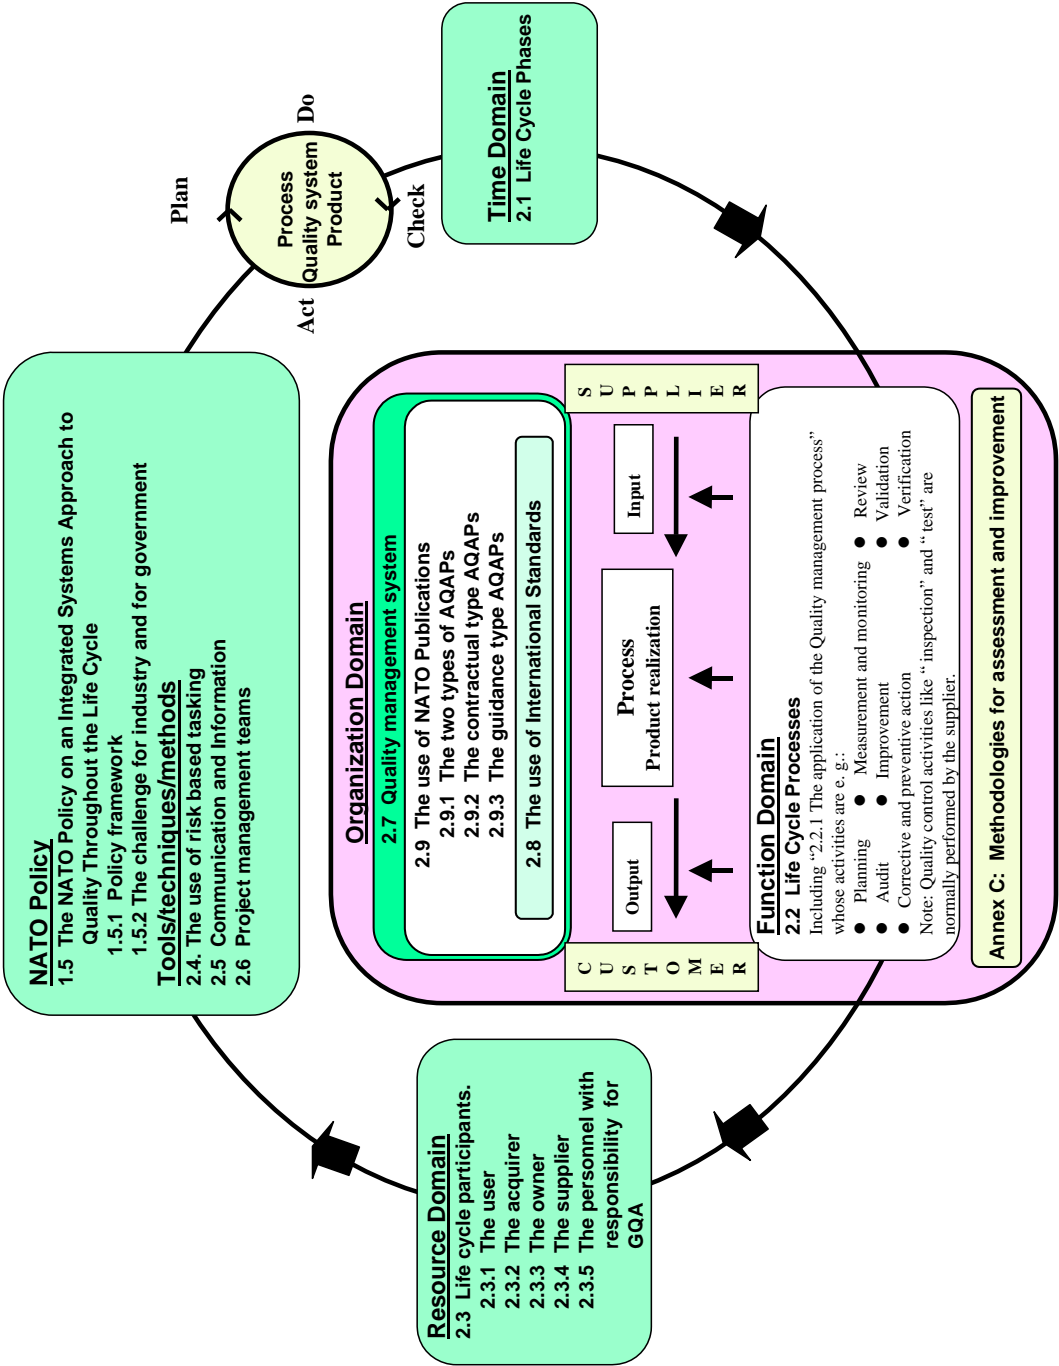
Plan
Do
Process
Quality system
Product
Check
Act

Time Domain
2.1 Life Cycle Phases

NATO Policy
1.5 The NATO Policy on an Integrated Systems Approach to Quality Throughout the Life Cycle
1.5.1 Policy framework
1.5.2 The challenge for industry and for government
Tools/techniques/methods
2.4. The use of risk based tasking
2.5 Communication and Information
2.6 Project management teams

Organization Domain
2.7 Quality management system
2.9 The use of NATO Publications
2.9.1 The two types of AQAPs
2.9.2 The contractual type AQAPs
2.9.3 The guidance type AQAPs
2.8 The use of International Standards

S U P P L I E R
Input
Process
Product realization
Output
C U S T O M E R

Function Domain
2.2 Life Cycle Processes
Including "2.2.1 The application of the Quality management process" whose activities are e. g.:
● Planning
● Audit
● Corrective and preventive action
● Measurement and monitoring
● Improvement
● Review
● Validation
● Verification
Note: Quality control activities like "inspection" and "test" are normally performed by the supplier.

Annex C: Methodologies for assessment and improvement

Resource Domain
2.3 Life cycle participants.
2.3.1 The user
2.3.2 The acquirer
2.3.3 The owner
2.3.4 The supplier
2.3.5 The personnel with responsibility for GQA